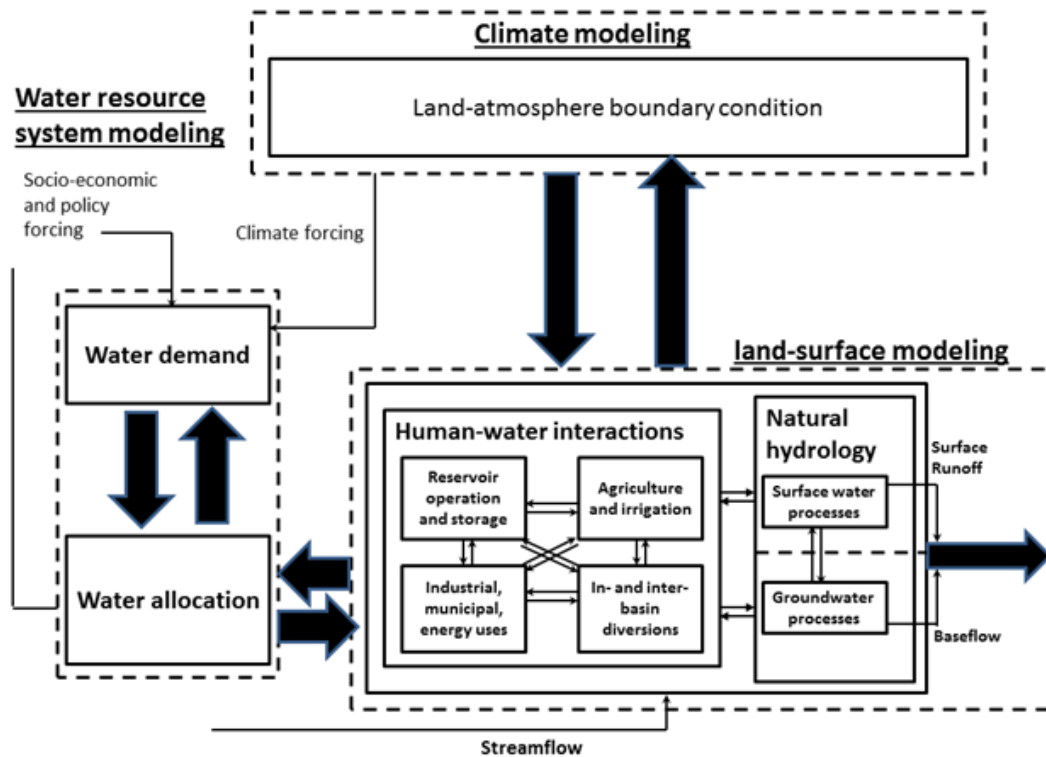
Climate modeling

Land-atmosphere boundary condition

Water resource system modeling

Socio-economic and policy forcing

Climate forcing

Water demand

Water allocation

land-surface modeling

Human-water interactions

Reservoir operation and storage

Agriculture and irrigation

Industrial, municipal, energy uses

In- and inter-basin diversions

Natural hydrology

Surface water processes

Groundwater processes

Surface Runoff

Baseflow

Streamflow